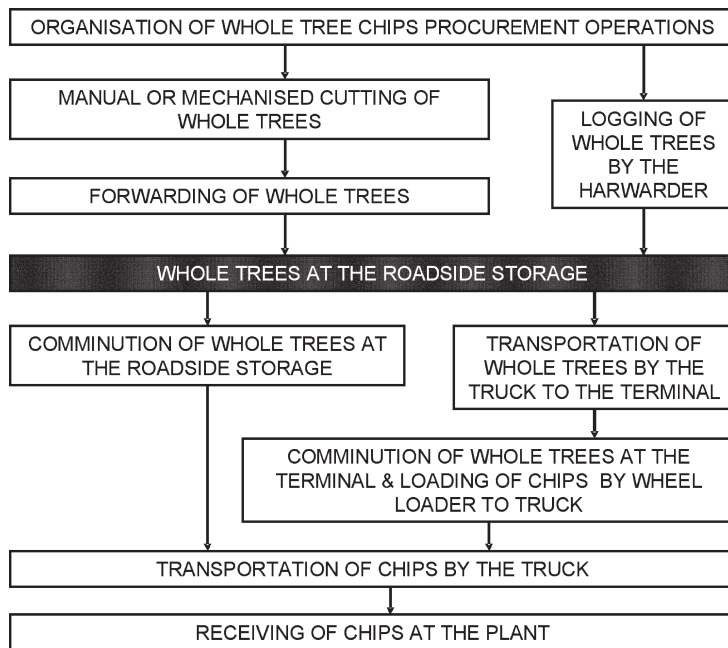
ORGANISATION OF WHOLE TREE CHIPS PROCUREMENT OPERATIONS

MANUAL OR MECHANISED CUTTING OF WHOLE TREES

LOGGING OF WHOLE TREES BY THE HARWARDER

FORWARDING OF WHOLE TREES

WHOLE TREES AT THE ROADSIDE STORAGE

COMMINUTION OF WHOLE TREES AT THE ROADSIDE STORAGE

TRANSPORTATION OF WHOLE TREES BY THE TRUCK TO THE TERMINAL

COMMINUTION OF WHOLE TREES AT THE TERMINAL & LOADING OF CHIPS BY WHEEL LOADER TO TRUCK

TRANSPORTATION OF CHIPS BY THE TRUCK

RECEIVING OF CHIPS AT THE PLANT